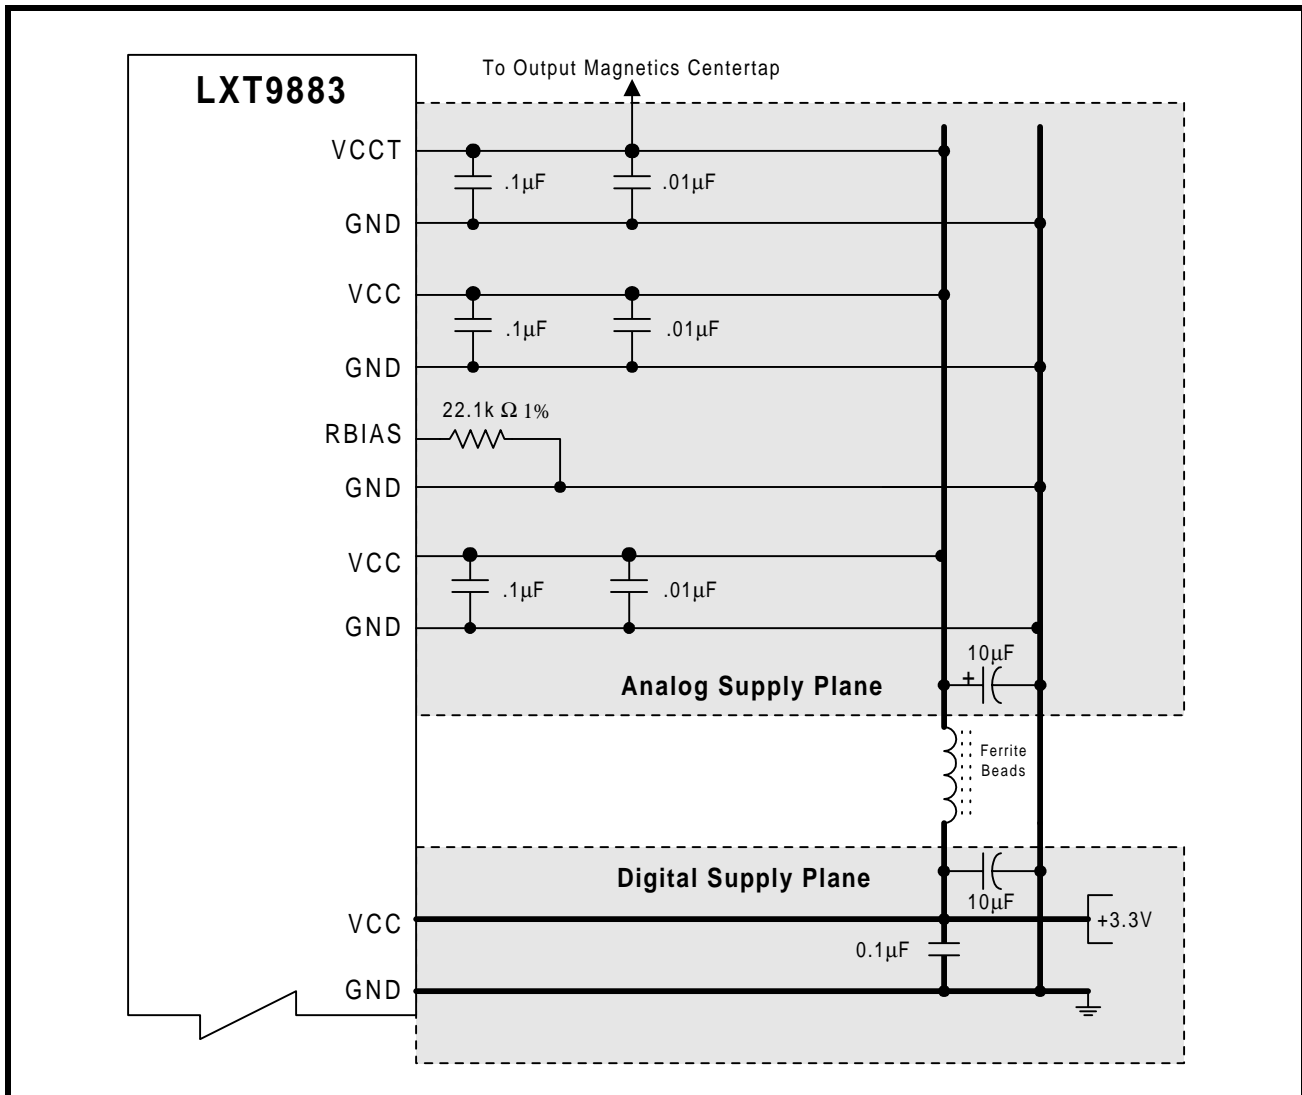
LXT9883

To Output Magnetics Centertap

VCCT

.1µF

.01µF

GND

VCC

.1µF

.01µF

GND

22.1k Ω 1%

RBIAS

GND

VCC

.1µF

.01µF

GND

10µF

+

Analog Supply Plane

Ferrite Beads

Digital Supply Plane

10µF

VCC

+3.3V

0.1µF

GND